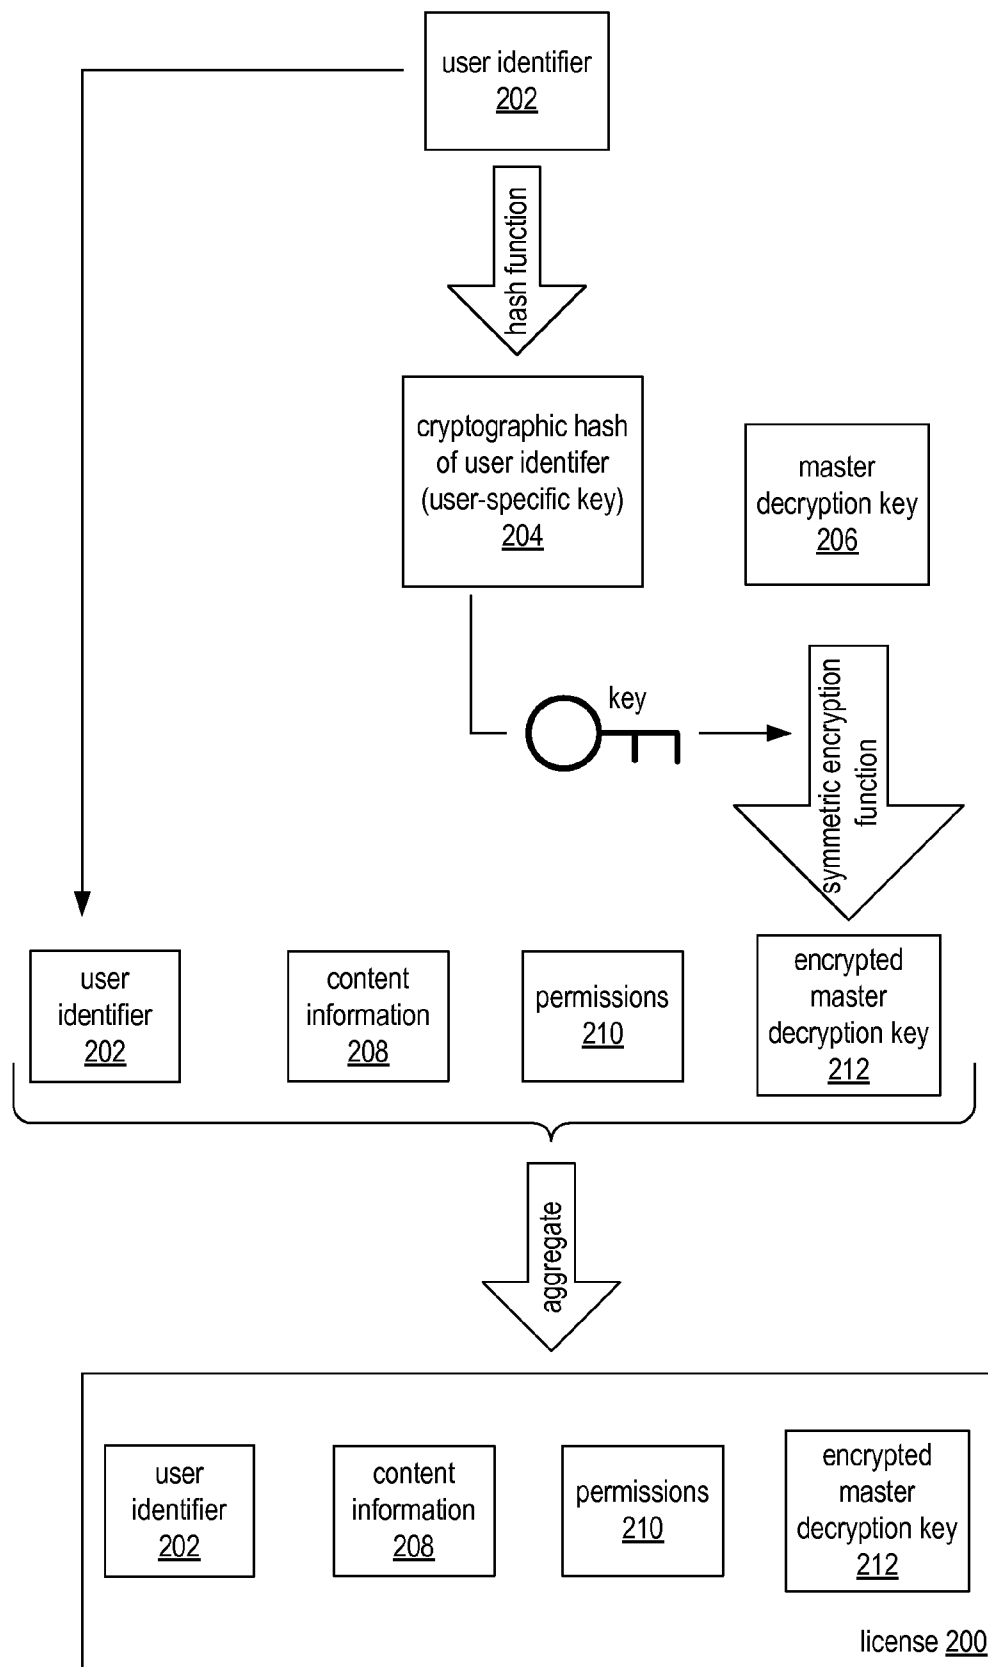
user identifier
202

hash function

cryptographic hash of user identifer (user-specific key)
204

master decryption key
206

key

symmetric encryption function

user identifier
202

content information
208

permissions
210

encrypted master decryption key
212

aggregate

user identifier
202

content information
208

permissions
210

encrypted master decryption key
212

license 200